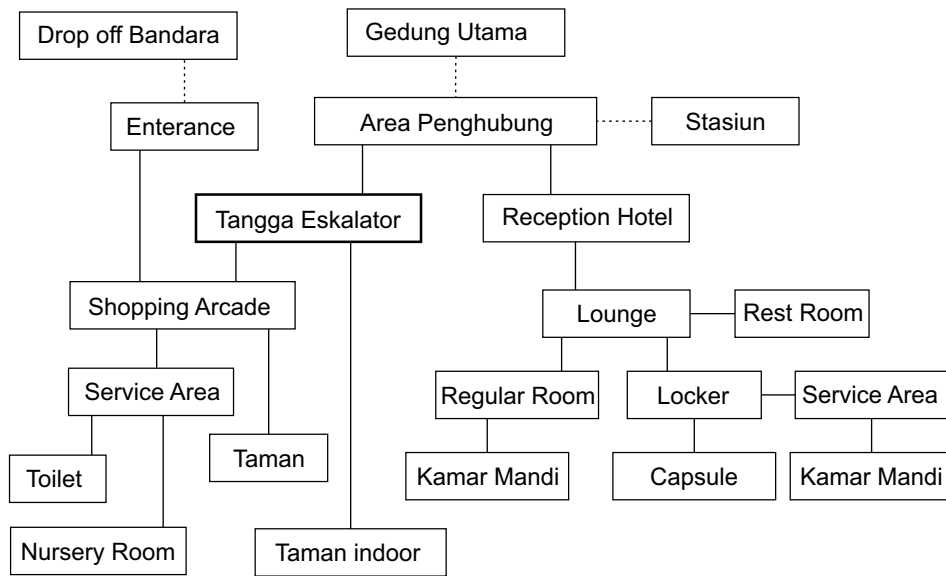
Drop off Bandara

Gedung Utama

Enterance

Area Penghubung

Stasiun

Tangga Eskalator

Reception Hotel

Shopping Arcade

Lounge

Rest Room

Service Area

Regular Room

Locker

Service Area

Toilet

Taman

Kamar Mandi

Capsule

Kamar Mandi

Nursery Room

Taman indoor